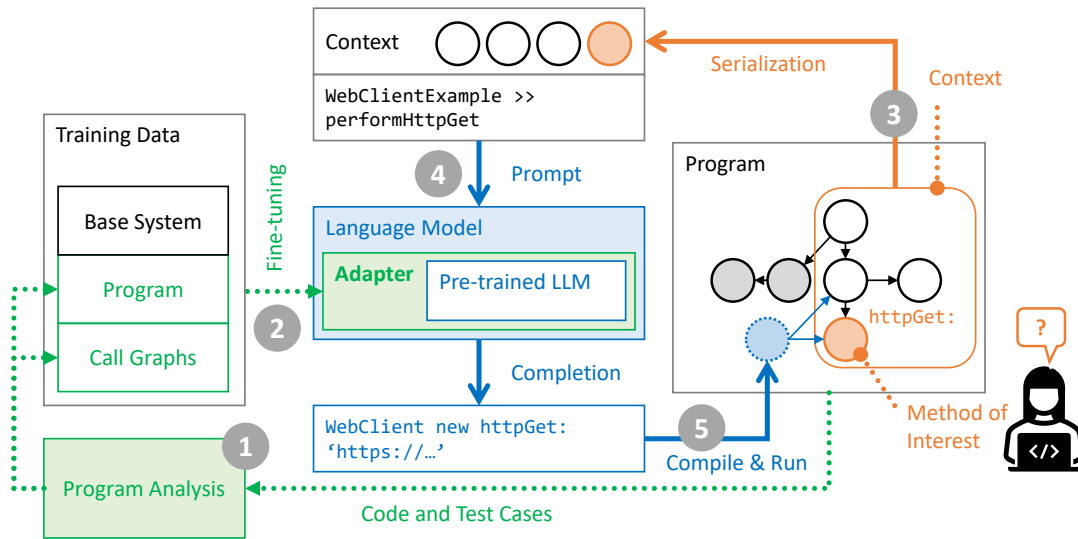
Context

WebClientExample >> performHttpGet

Serialization

Context

3

Training Data

Fine-tuning

Base System

Program

Call Graphs

4

Prompt

Language Model

Adapter

Pre-trained LLM

2

Program

httpGet:

?

Completion

WebClient new httpGet: ‘https://…’

5

Compile & Run

Method of Interest

1

Program Analysis

Code and Test Cases